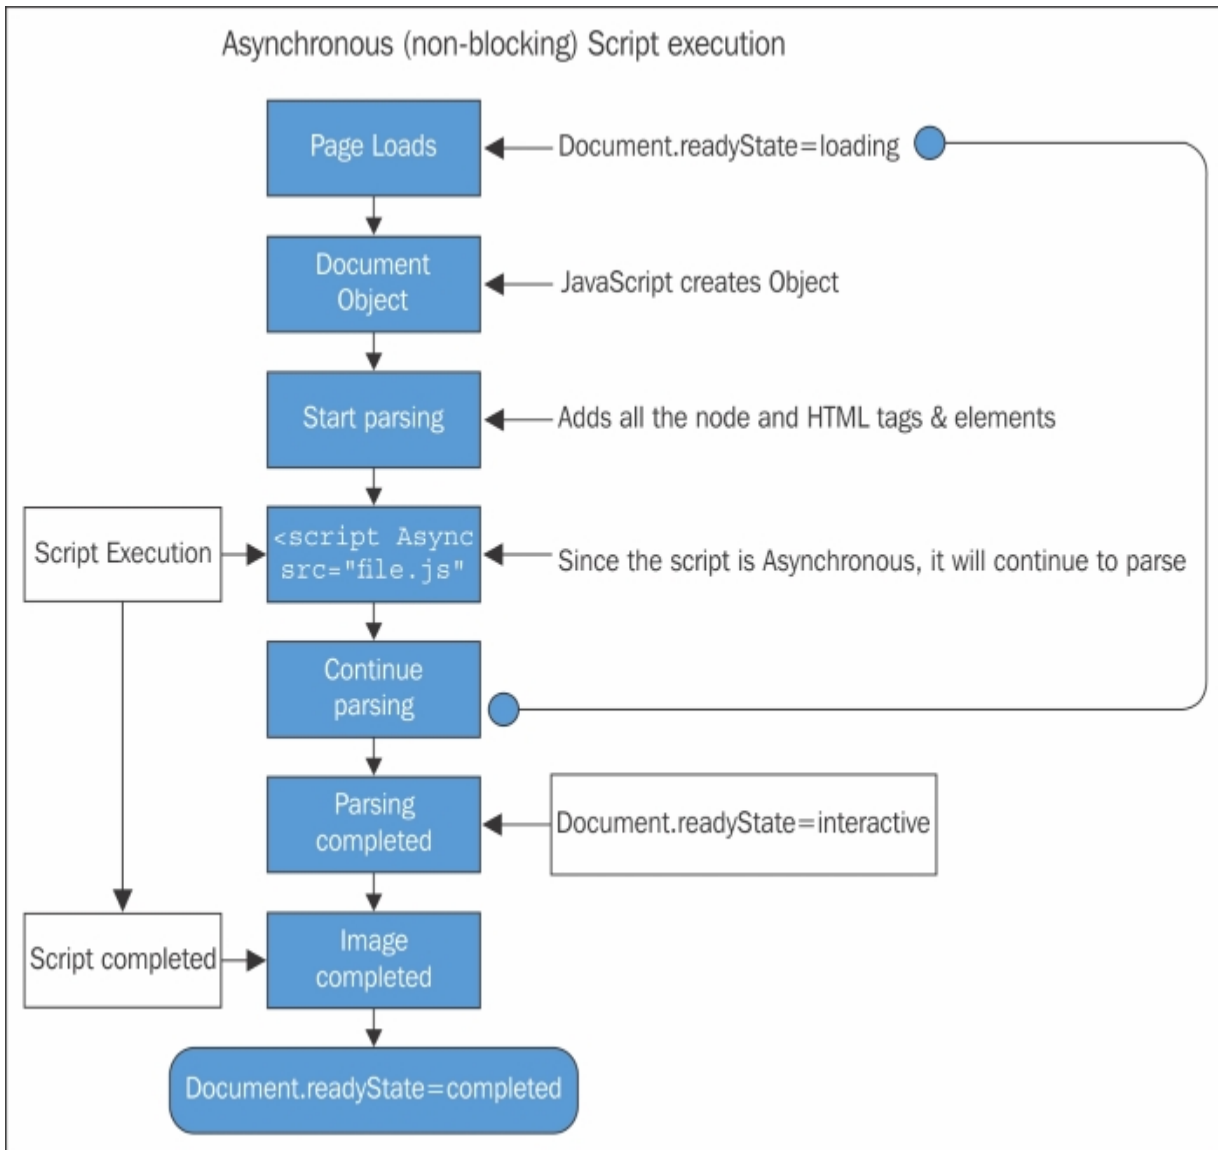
Asynchronous (non-blocking) Script execution

Page Loads

Document.readyState=loading

Document Object

JavaScript creates Object

Start parsing

Adds all the node and HTML tags & elements

Script Execution

<script Async src="file.js"

Since the script is Asynchronous, it will continue to parse

Continue parsing

Parsing completed

Document.readyState=interactive

Script completed

Image completed

Document.readyState=completed